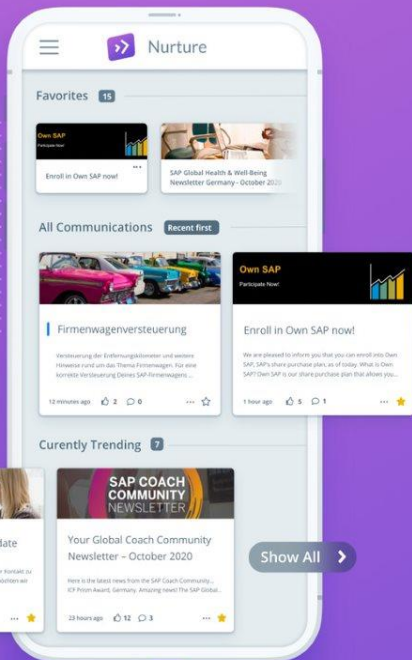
Nurture

Favorites 15

Own SAP
Participate Now!
Enroll in Own SAP now!

SAP Global Health & Well-Being Newsletter Germany - October 2020

All Communications Recent first

Firmenwagenversteuerung

Versteuerung der Entfernungskilometer und weitere Hinweise rund um das Thema Firmenwagen. Für eine korrekte Versteuerung Deines SAP-Firmenwagens ...

12 minutes ago 2 0

Own SAP
Participate Now!

Enroll in Own SAP now!

We are pleased to inform you that you can enroll into Own SAP, SAP's share purchase plan, as of today. What is Own SAP? Own SAP is our share purchase plan that allows you...

1 hour ago 5 1

Curently Trending 7

date

r Kontakt zu
ichten wi

SAP COACH COMMUNITY NEWSLETTER

Your Global Coach Community Newsletter – October 2020

Here is the latest news from the SAP Coach Community... ICF Prism Award, Germany. Amazing news! The SAP Global...

23 hours ago 12 3

Show All